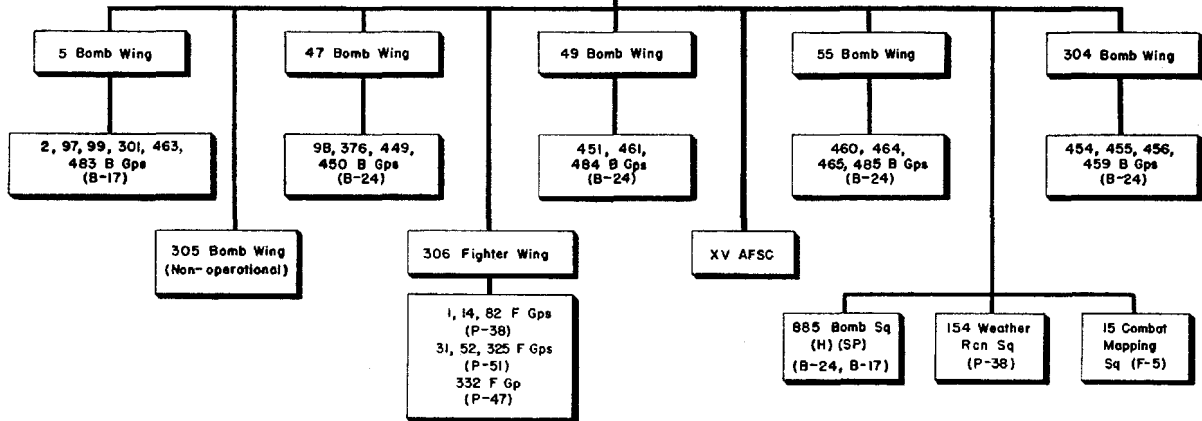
5 Bomb Wing

2, 97, 99, 301, 463, 483 B Gps (B-17)

47 Bomb Wing

98, 376, 449, 450 B Gps (B-24)

49 Bomb Wing

451, 461, 484 B Gps (B-24)

55 Bomb Wing

460, 464, 465, 485 B Gps (B-24)

304 Bomb Wing

454, 455, 456, 459 B Gps (B-24)

305 Bomb Wing (Non-operational)

306 Fighter Wing

1, 14, 82 F Gps (P-38) 31, 52, 325 F Gps (P-51) 332 F Gp (P-47)

XV AFSC

885 Bomb Sq (H) (SP) (B-24, B-17)

154 Weather Rcn Sq (P-38)

15 Combat Mapping Sq (F-5)